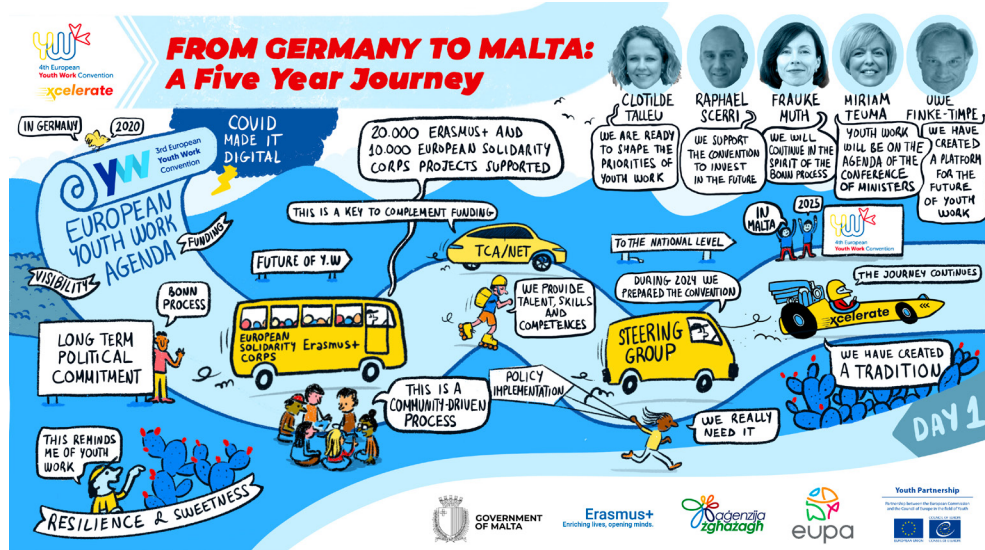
4th European Youth Work Convention
xcelerate

FROM GERMANY TO MALTA:
A Five Year Journey

CLOTILDE TALLEU
WE ARE READY TO SHAPE THE PRIORITIES OF YOUTH WORK

RAPHAEL SCERRI
WE SUPPORT THE CONVENTION TO INVEST IN THE FUTURE

FRAUKE MUTH
WE WILL CONTINUE IN THE SPIRIT OF THE BONN PROCESS

MIRIAM TEUMA
YOUTH WORK WILL BE ON THE AGENDA OF THE CONFERENCE OF MINISTERS

UWE FINKE-TIMPE
WE HAVE CREATED A PLATFORM FOR THE FUTURE OF YOUTH WORK

IN GERMANY
2020
3rd European Youth Work Convention
COVID MADE IT DIGITAL

20.000 ERASMUS+ AND 10.000 EUROPEAN SOLIDARITY CORPS PROJECTS SUPPORTED

EUROPEAN YOUTH WORK AGENDA
FUNDING
VISIBILITY
THIS IS A KEY TO COMPLEMENT FUNDING
TCA/NET
FUTURE OF Y.W
BONN PROCESS
TO THE NATIONAL LEVEL
IN MALTA
2025
4th European Youth Work Convention
THE JOURNEY CONTINUES
xcelerate
WE PROVIDE TALENT, SKILLS AND COMPETENCES
DURING 2024 WE PREPARED THE CONVENTION
STEERING GROUP
LONG TERM POLITICAL COMMITMENT
EUROPEAN SOLIDARITY CORPS Erasmus+
WE HAVE CREATED A TRADITION
THIS IS A COMMUNITY-DRIVEN PROCESS
POLICY IMPLEMENTATION
WE REALLY NEED IT
THIS REMINDS ME OF YOUTH WORK
DAY 1
RESILIENCE & SWEETNESS

GOVERNMENT OF MALTA
Erasmus+ Enriching lives, opening minds.
aġenzija żgħażagħ
eupa
Youth Partnership